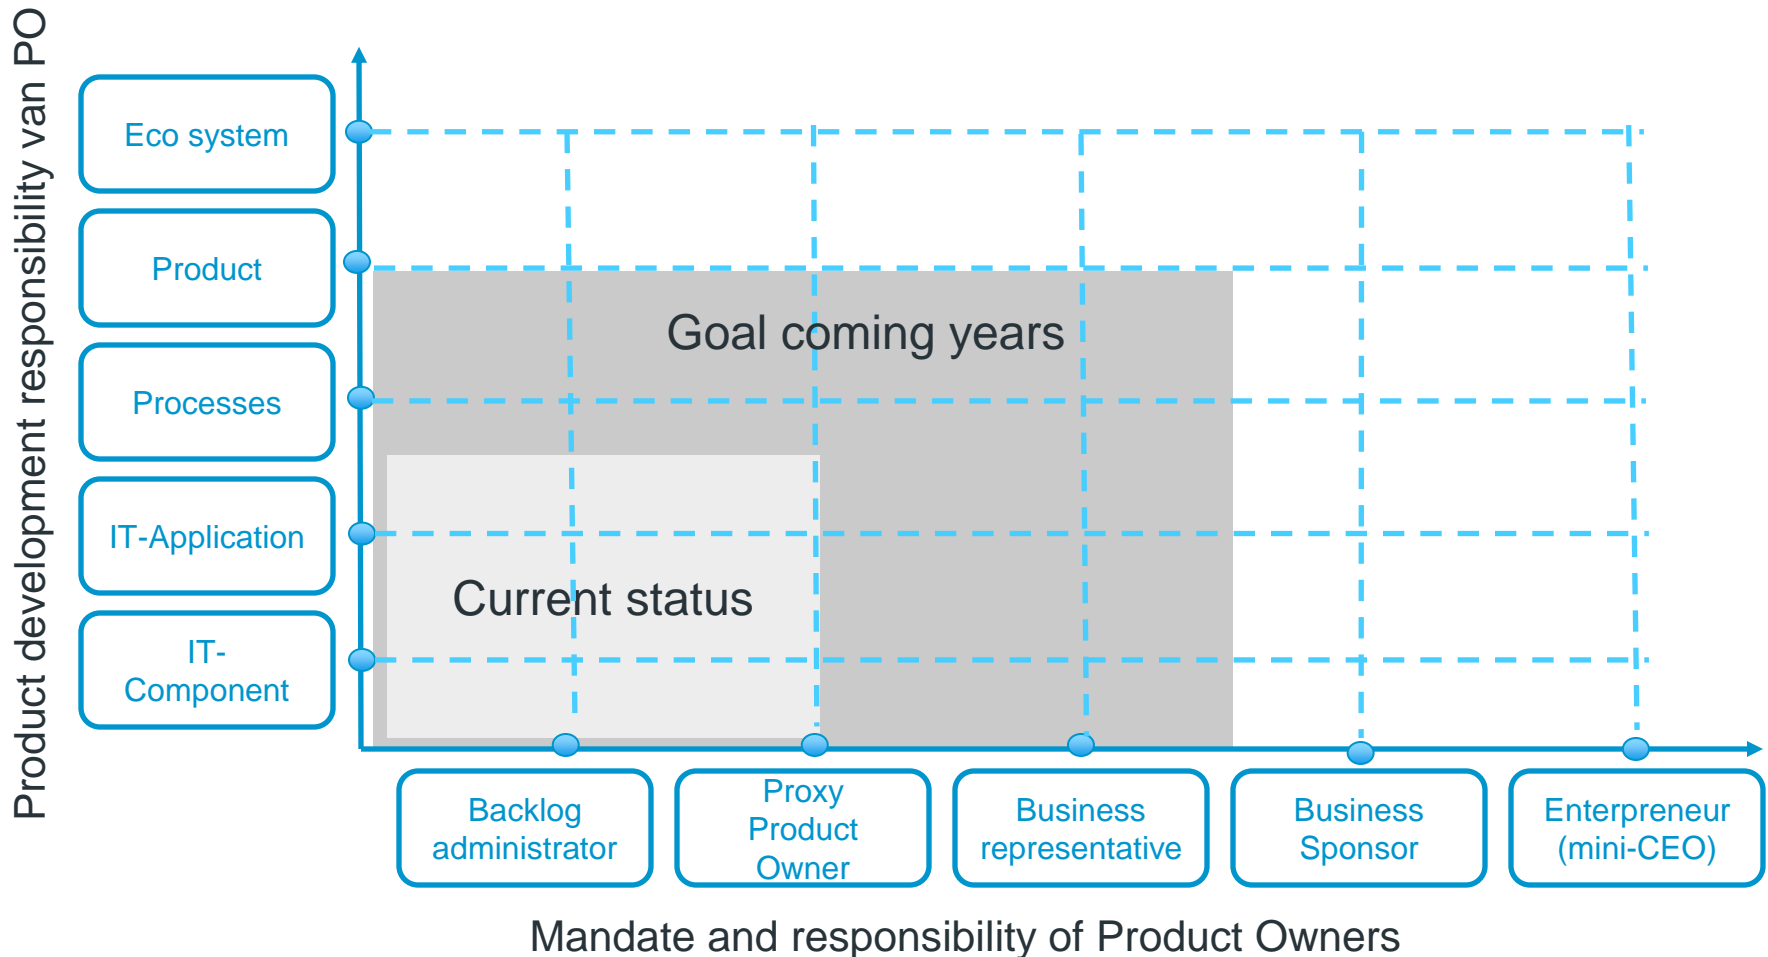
Product development responsibility van PO

Eco system

Product

Processes

IT-Application

IT-Component

Goal coming years

Current status

Backlog administrator

Proxy Product Owner

Business representative

Business Sponsor

Enterpreneur (mini-CEO)

Mandate and responsibility of Product Owners